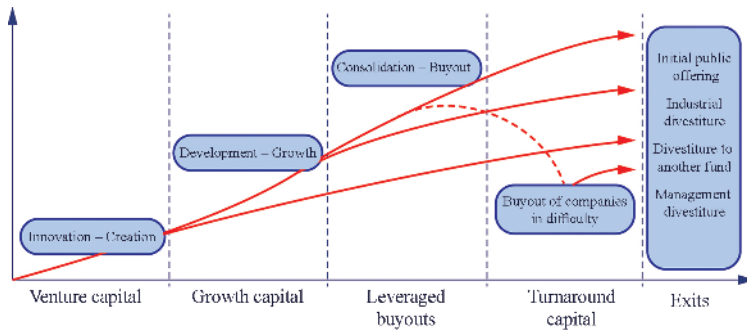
Consolidation – Buyout

Development – Growth

Innovation – Creation

Buyout of companies in difficulty

Initial public offering

Industrial divestiture

Divestiture to another fund

Management divestiture

Venture capital

Growth capital

Leveraged buyouts

Turnaround capital

Exits